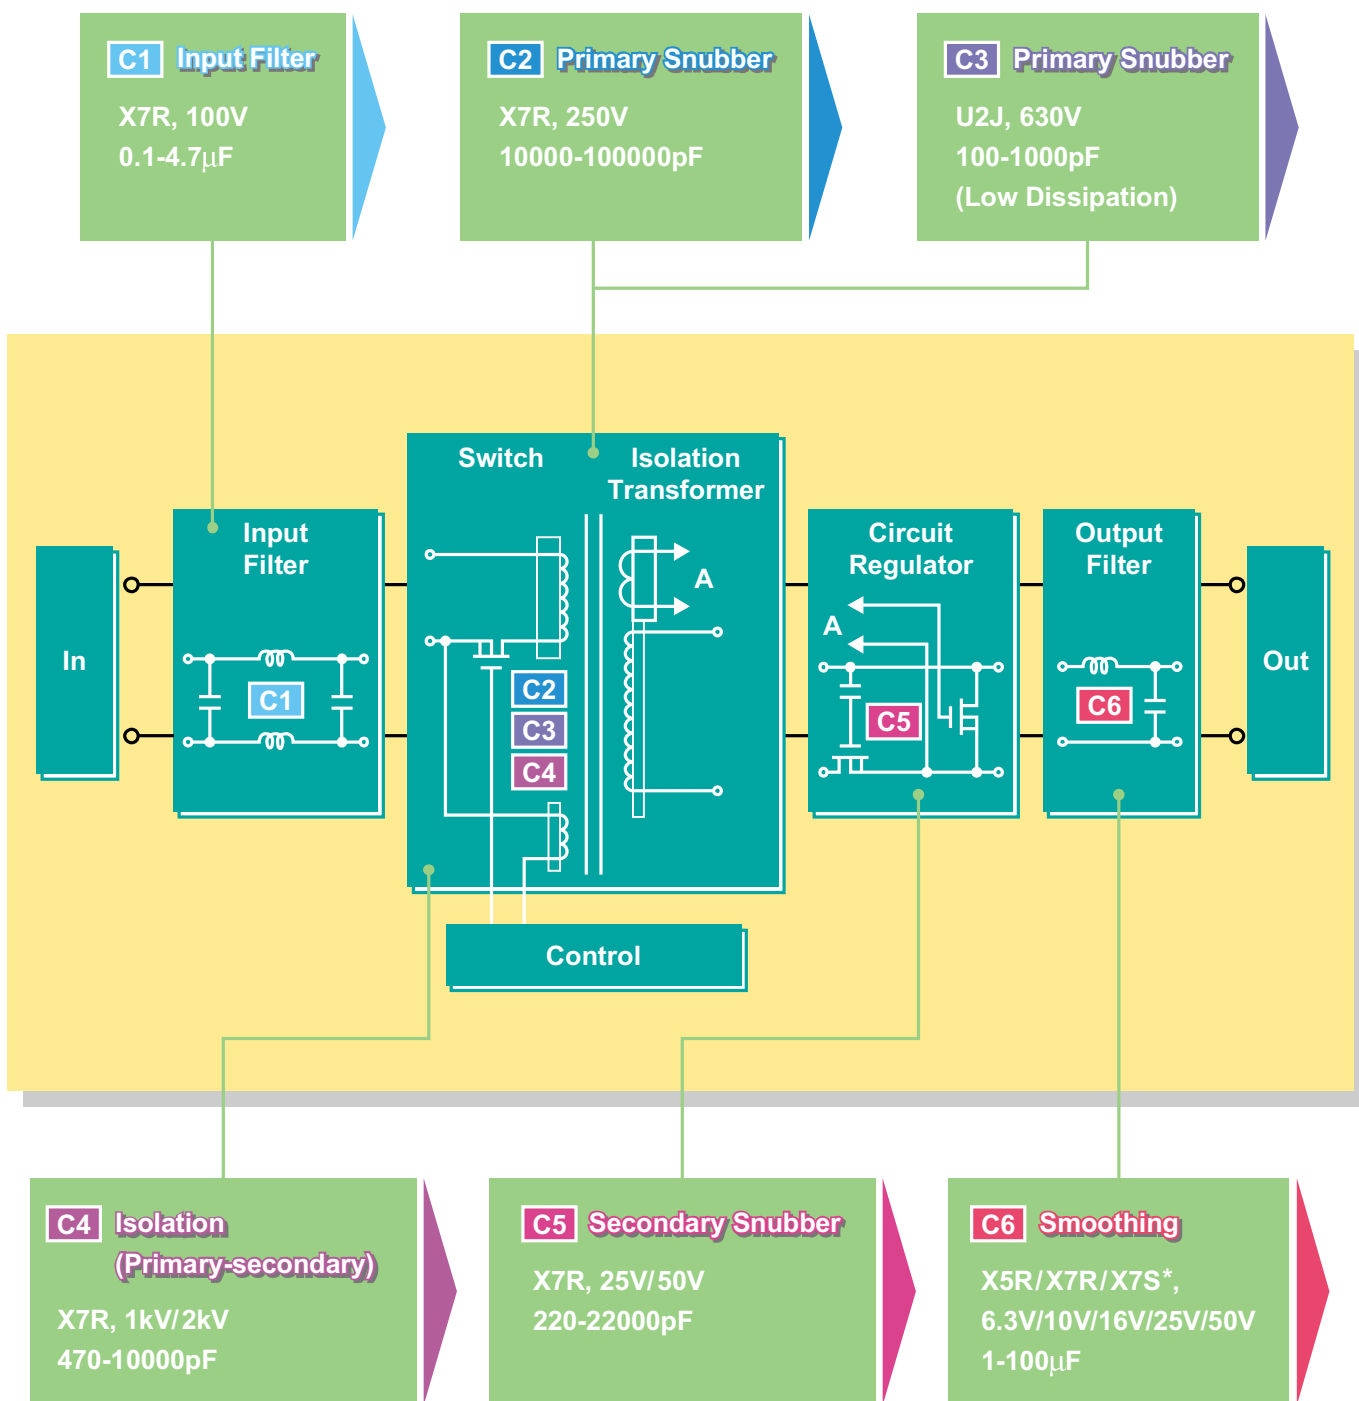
C1 Input Filter
X7R, 100V
0.1-4.7μF

C2 Primary Snubber
X7R, 250V
10000-100000pF

C3 Primary Snubber
U2J, 630V
100-1000pF
(Low Dissipation)

Switch

Isolation Transformer

In

Input Filter

C1

C2
C3
C4

A

Circuit Regulator

A

C5

Output Filter

C6

Out

Control

C4 Isolation (Primary-secondary)
X7R, 1kV/2kV
470-10000pF

C5 Secondary Snubber
X7R, 25V/50V
220-22000pF

C6 Smoothing
X5R/X7R/X7S*,
6.3V/10V/16V/25V/50V
1-100μF